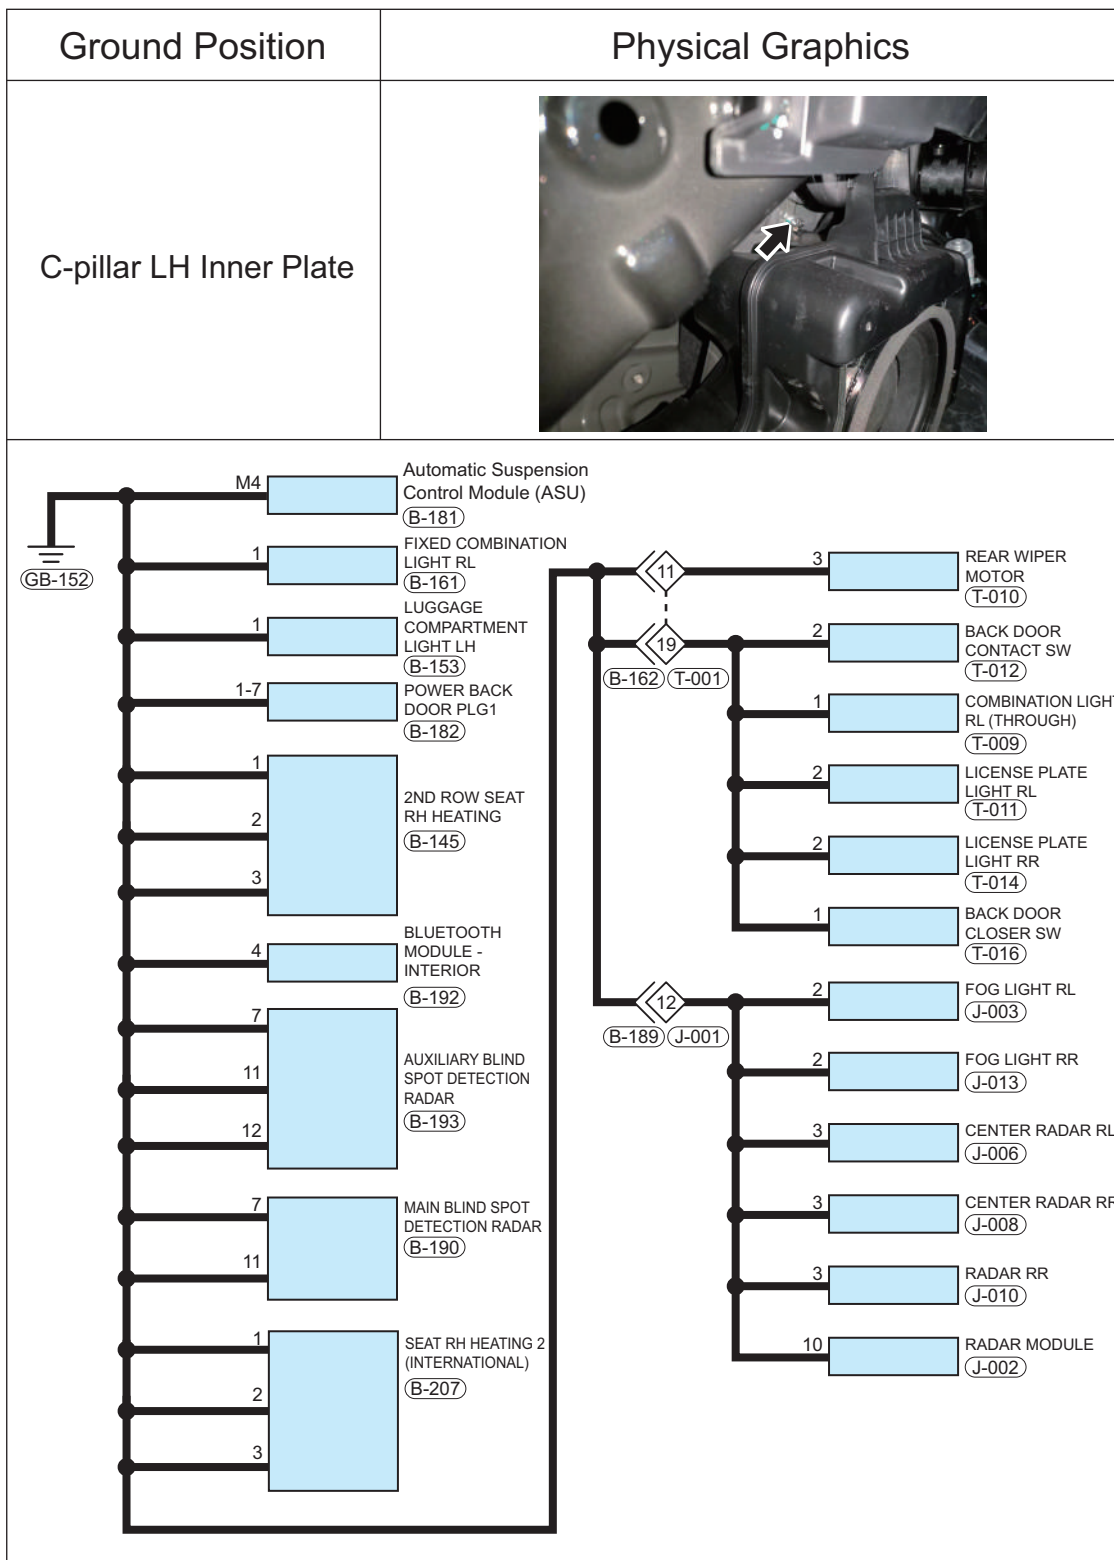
| Ground Position | Physical Graphics |
|---|---|
| C-pillar LH Inner Plate | |

GB-152

M4 Automatic Suspension Control Module (ASU) B-181

1 FIXED COMBINATION LIGHT RL B-161

1 LUGGAGE COMPARTMENT LIGHT LH B-153

1-7 POWER BACK DOOR PLG1 B-182

1 2 3 2ND ROW SEAT RH HEATING B-145

4 BLUETOOTH MODULE - INTERIOR B-192

7 11 12 AUXILIARY BLIND SPOT DETECTION RADAR B-193

7 11 MAIN BLIND SPOT DETECTION RADAR B-190

1 2 3 SEAT RH HEATING 2 (INTERNATIONAL) B-207

11
19
B-162 T-001

3 REAR WIPER MOTOR T-010

2 BACK DOOR CONTACT SW T-012

1 COMBINATION LIGHT RL (THROUGH) T-009

2 LICENSE PLATE LIGHT RL T-011

2 LICENSE PLATE LIGHT RR T-014

1 BACK DOOR CLOSER SW T-016

12
B-189 J-001

2 FOG LIGHT RL J-003

2 FOG LIGHT RR J-013

3 CENTER RADAR RL J-006

3 CENTER RADAR RR J-008

3 RADAR RR J-010

10 RADAR MODULE J-002